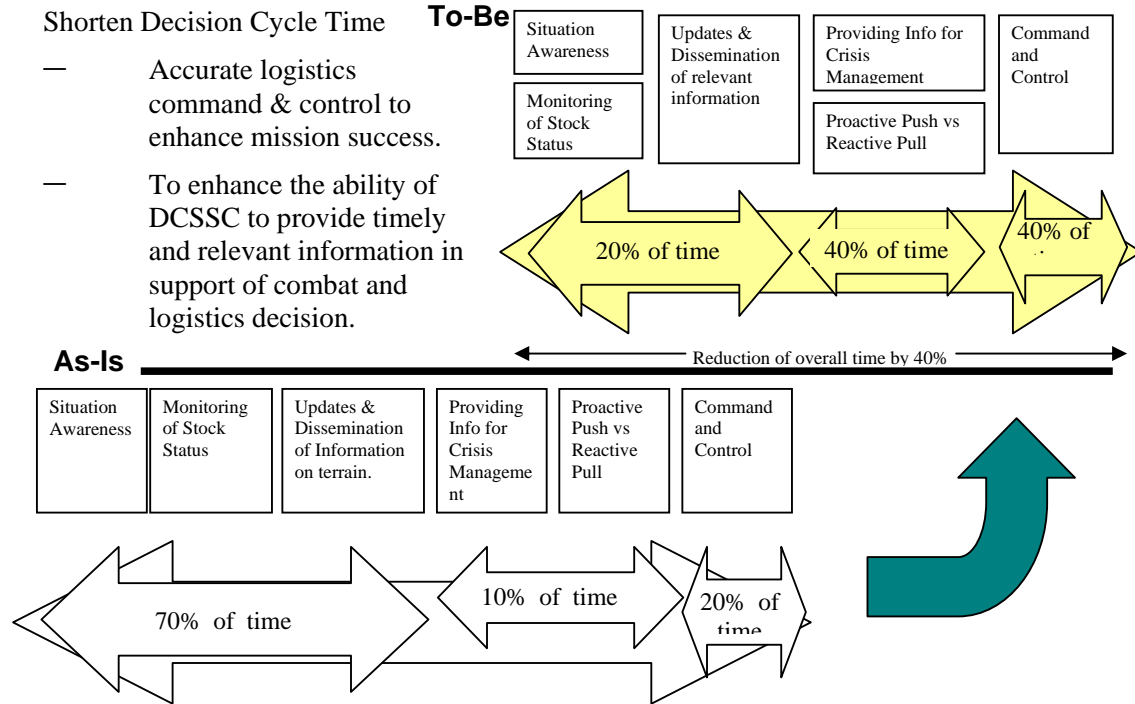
Shorten Decision Cycle Time

– Accurate logistics command & control to enhance mission success.

– To enhance the ability of DCSSC to provide timely and relevant information in support of combat and logistics decision.

To-Be

Situation Awareness

Monitoring of Stock Status

Updates & Dissemination of relevant information

Providing Info for Crisis Management

Proactive Push vs Reactive Pull

Command and Control

20% of time

40% of time

40% of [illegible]

Reduction of overall time by 40%

As-Is

Situation Awareness

Monitoring of Stock Status

Updates & Dissemination of Information on terrain.

Providing Info for Crisis Manageme nt

Proactive Push vs Reactive Pull

Command and Control

70% of time

10% of time

20% of time